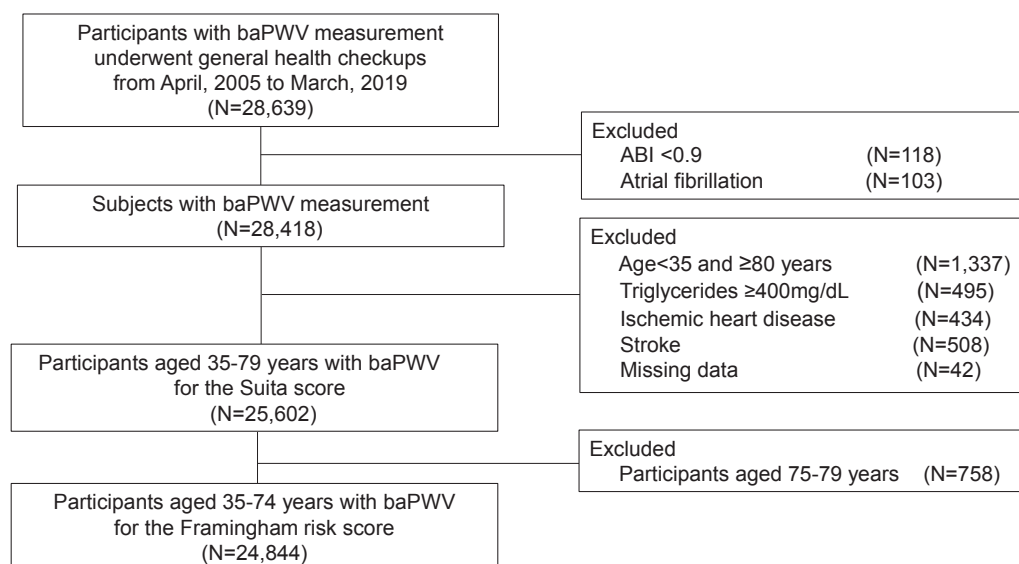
Participants with baPWV measurement underwent general health checkups from April, 2005 to March, 2019
(N=28,639)

Excluded
ABI <0.9 (N=118)
Atrial fibrillation (N=103)

Subjects with baPWV measurement
(N=28,418)

Excluded
Age<35 and ≥80 years (N=1,337)
Triglycerides ≥400mg/dL (N=495)
Ischemic heart disease (N=434)
Stroke (N=508)
Missing data (N=42)

Participants aged 35-79 years with baPWV for the Suita score
(N=25,602)

Excluded
Participants aged 75-79 years (N=758)

Participants aged 35-74 years with baPWV for the Framingham risk score
(N=24,844)